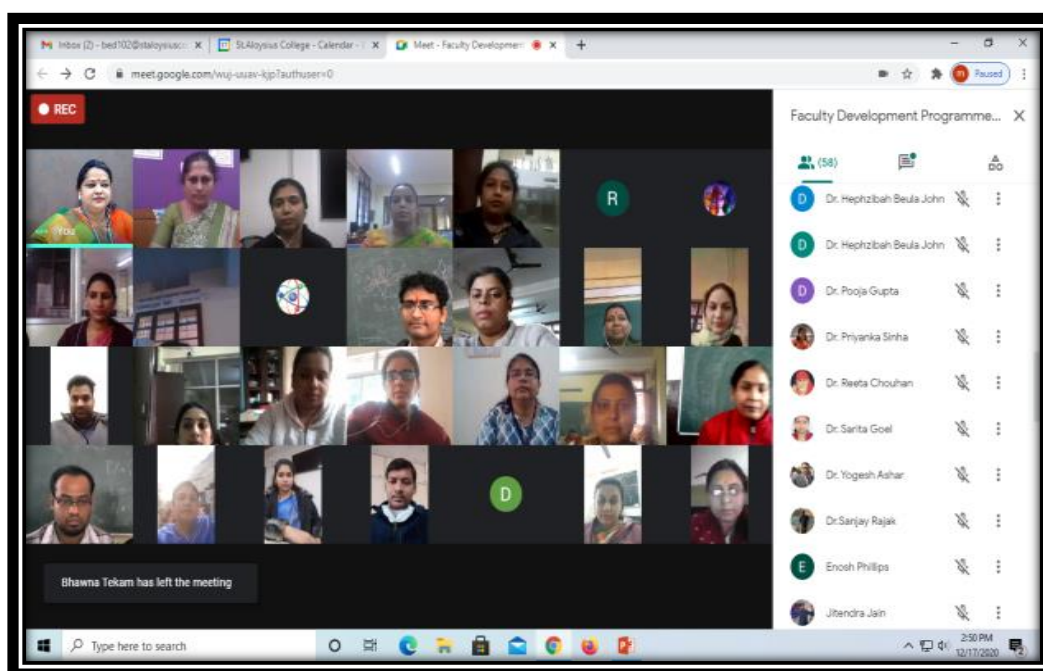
Inbox (2) - bed102@staloysiuscc × St.Aloysius College - Calendar - × Meet - Faculty Development × +

meet.google.com/wuj-uuav-kjp?authuser=0

Paused

REC

You

R

D

Bhawna Tekam has left the meeting

Faculty Development Programme...

(58)

Dr. Hephzibah Beula John

Dr. Hephzibah Beula John

Dr. Pooja Gupta

Dr. Priyanka Sinha

Dr. Reeta Chouhan

Dr. Sarita Goel

Dr. Yogesh Ashar

Dr.Sanjay Rajak

Enosh Phillips

Jitendra Jain

Type here to search

2:50 PM 12/17/2020